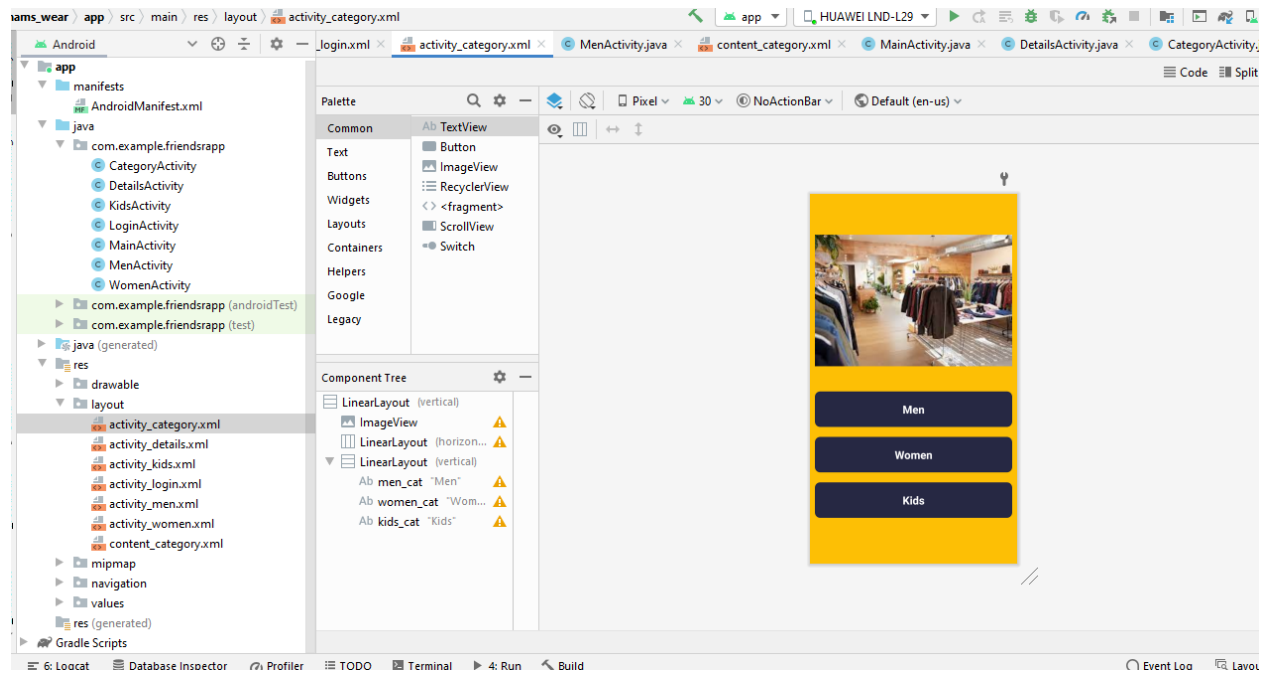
ıams_wear 〉 app 〉 src 〉 main 〉 res 〉 layout 〉 activity_category.xml

app ▼ HUAWEI LND-L29 ▼

Android

_login.xml × activity_category.xml × MenActivity.java × content_category.xml × MainActivity.java × DetailsActivity.java × CategoryActivity.

Code Split

app
manifests
AndroidManifest.xml
java
com.example.friendsrapp
CategoryActivity
DetailsActivity
KidsActivity
LoginActivity
MainActivity
MenActivity
WomenActivity
com.example.friendsrapp (androidTest)
com.example.friendsrapp (test)
java (generated)
res
drawable
layout
activity_category.xml
activity_details.xml
activity_kids.xml
activity_login.xml
activity_men.xml
activity_women.xml
content_category.xml
mipmap
navigation
values
res (generated)
Gradle Scripts

Palette

Common
Text
Buttons
Widgets
Layouts
Containers
Helpers
Google
Legacy

Ab TextView
Button
ImageView
RecyclerView
<fragment>
ScrollView
Switch

Pixel 30 NoActionBar Default (en-us)

Component Tree

LinearLayout (vertical)
ImageView
LinearLayout (horizon...
LinearLayout (vertical)
Ab men_cat "Men"
Ab women_cat "Wom...
Ab kids_cat "Kids"

Men

Women

Kids

6: Logcat Database Inspector Profiler TODO Terminal 4: Run Build Event Log Layou